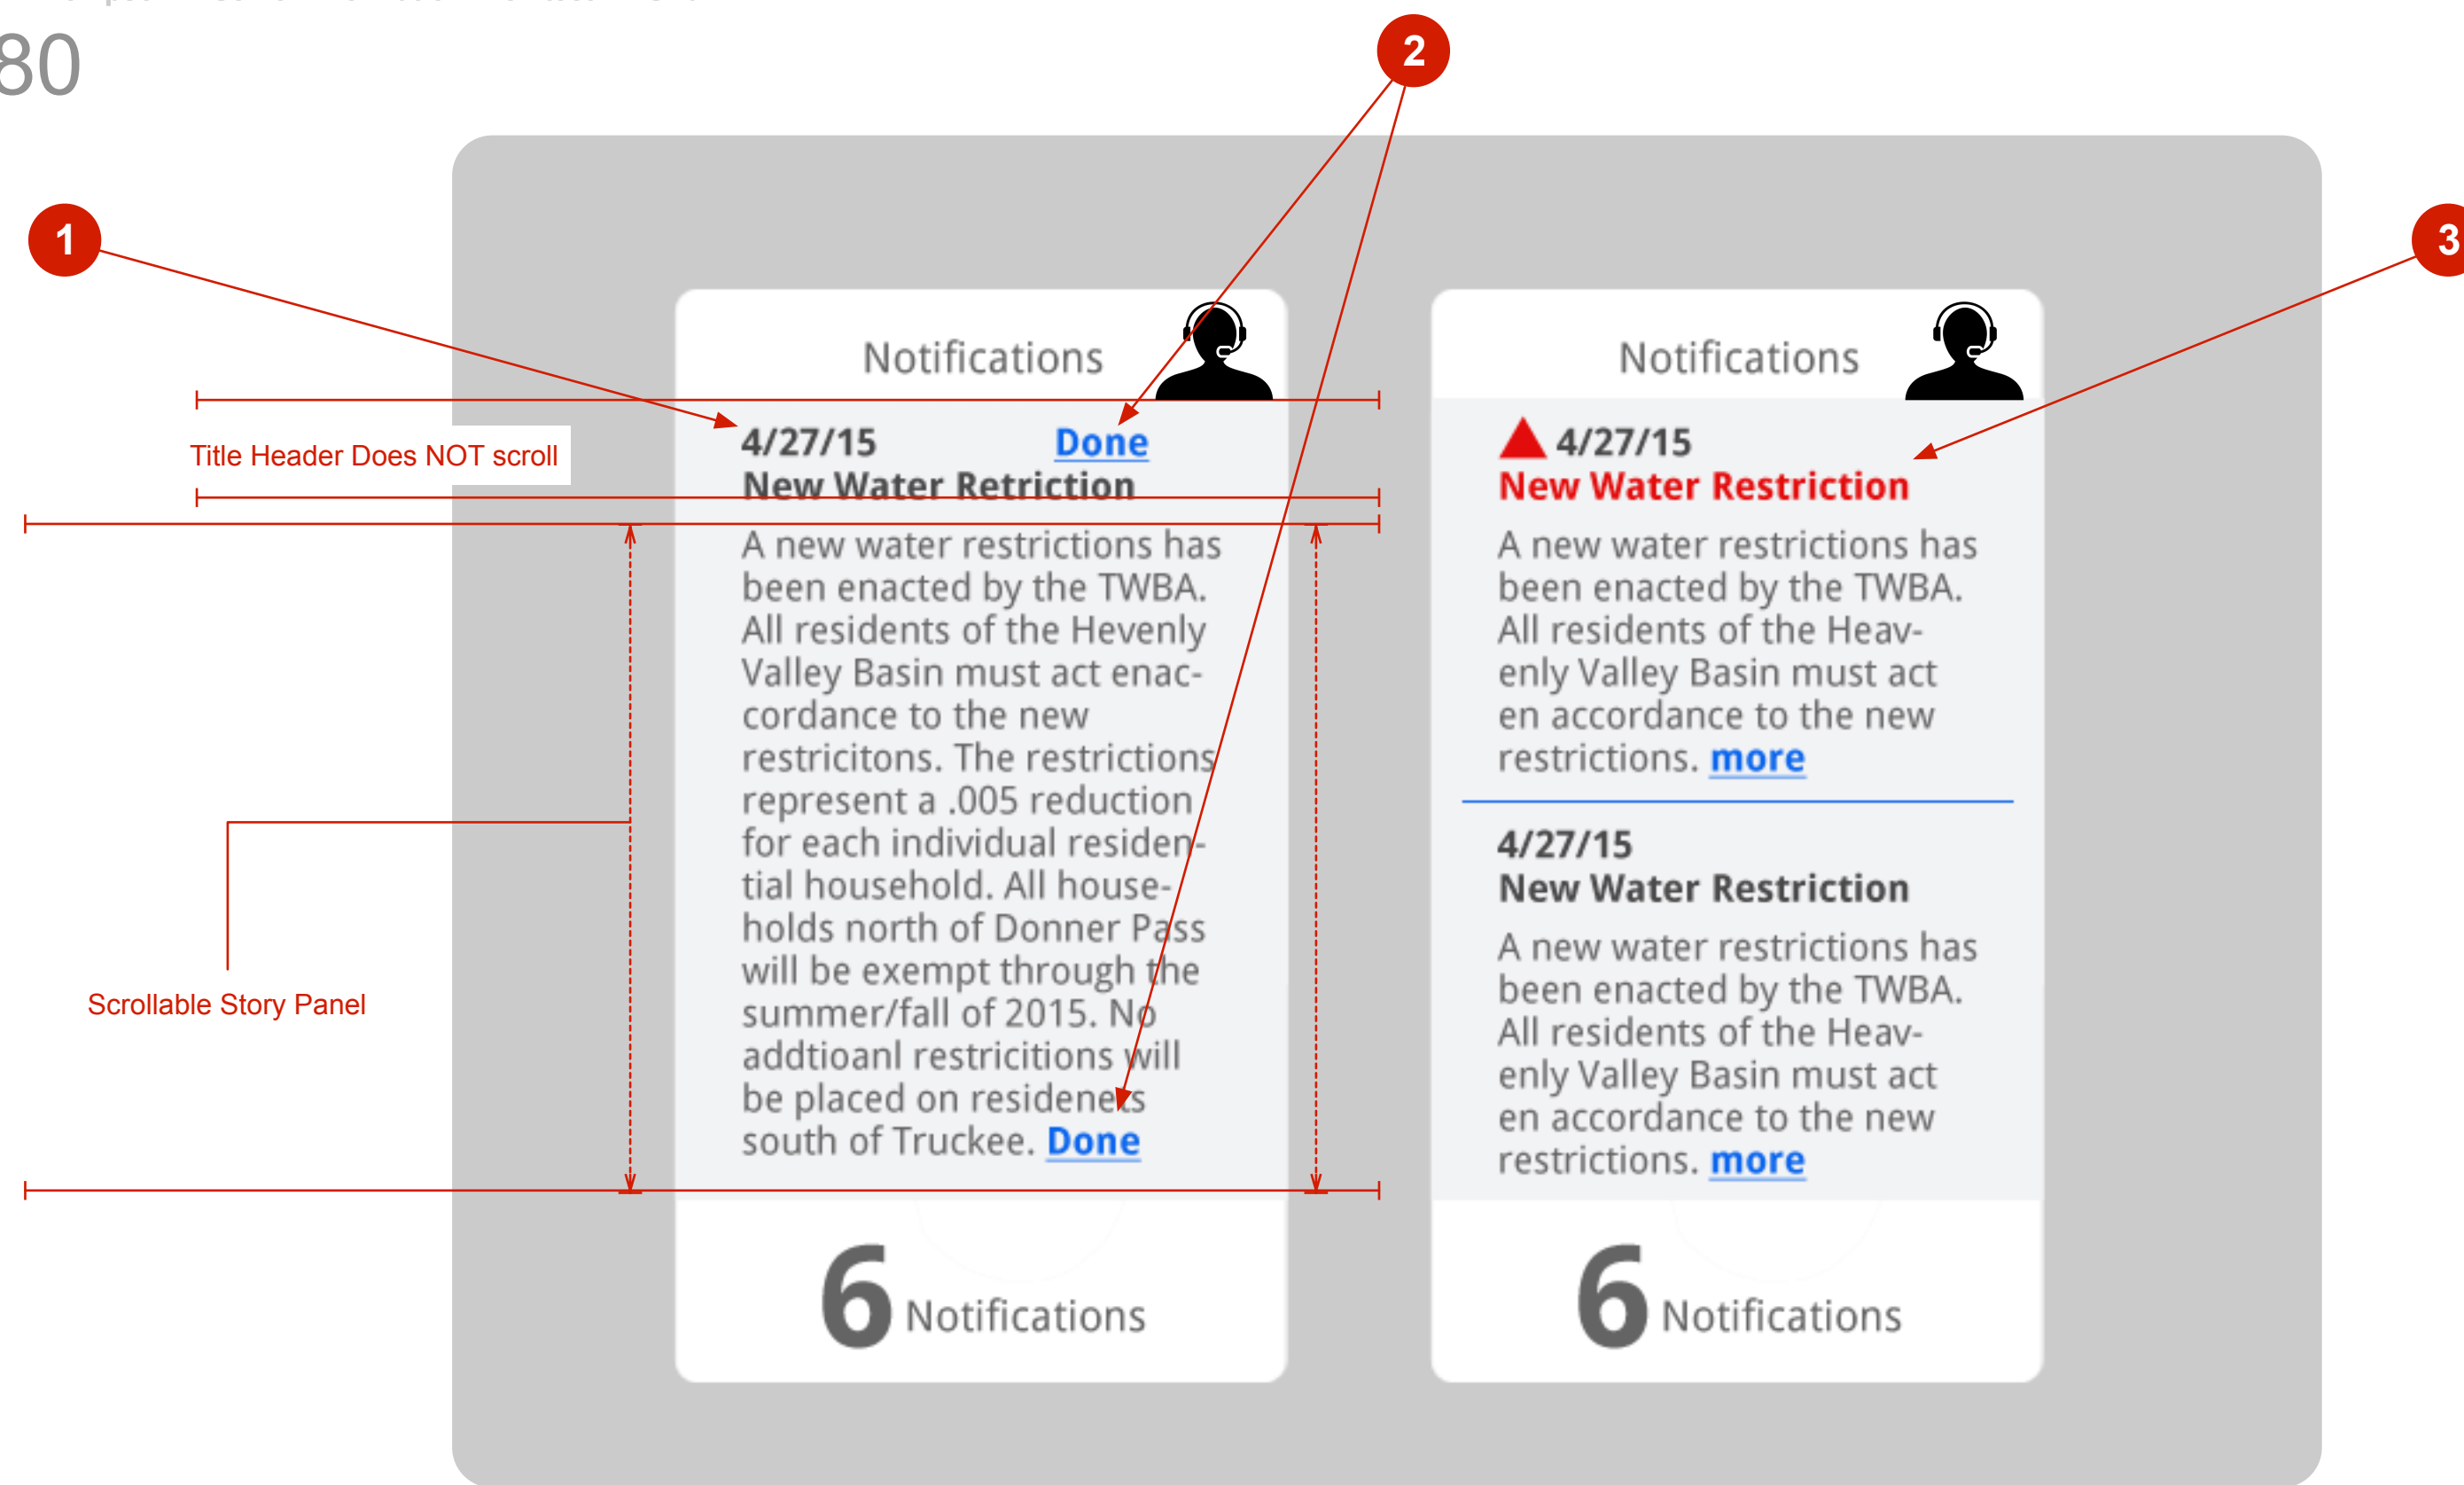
80

2

1

3

Notifications

4/27/15 Done
New Water Retriction

Title Header Does NOT scroll

A new water restrictions has been enacted by the TWBA. All residents of the Hevenly Valley Basin must act enaccordance to the new restricitons. The restrictions represent a .005 reduction for each individual residential household. All households north of Donner Pass will be exempt through the summer/fall of 2015. No addtioanl restricitions will be placed on residenets south of Truckee. Done

Scrollable Story Panel

6 Notifications

Notifications

4/27/15
New Water Restriction

A new water restrictions has been enacted by the TWBA. All residents of the Heavenly Valley Basin must act en accordance to the new restrictions. more

4/27/15
New Water Restriction

A new water restrictions has been enacted by the TWBA. All residents of the Heavenly Valley Basin must act en accordance to the new restrictions. more

6 Notifications